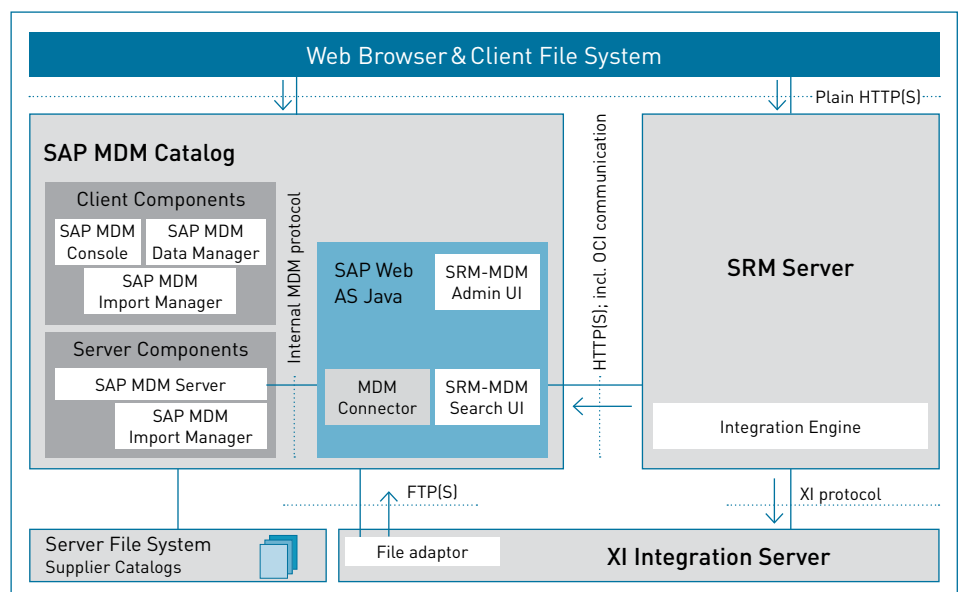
Web Browser & Client File System

Plain HTTP(S)

SAP MDM Catalog

Client Components

SAP MDM Console

SAP MDM Data Manager

SAP MDM Import Manager

Server Components

SAP MDM Server

SAP MDM Import Manager

Internal MDM protocol

SAP Web AS Java

SRM-MDM Admin UI

MDM Connector

SRM-MDM Search UI

HTTP(S); incl. OCI communication

SRM Server

Integration Engine

FTP(S)

XI protocol

Server File System

Supplier Catalogs

File adaptor

XI Integration Server